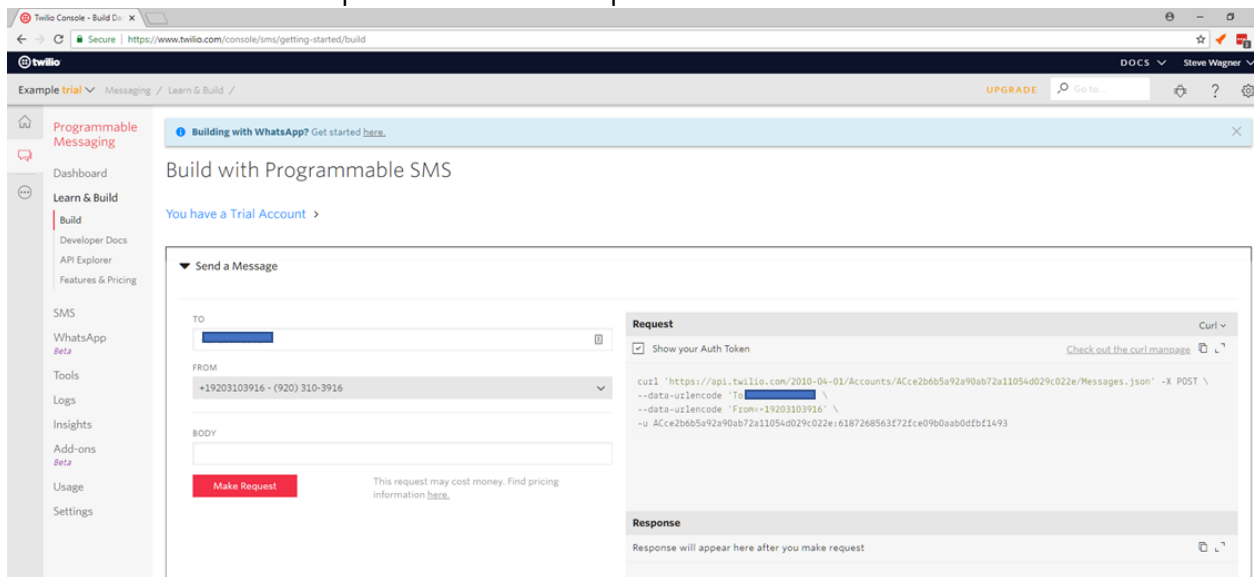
Twilio Console - Build De ×

Secure | https://www.twilio.com/console/sms/getting-started/build

twilio

DOCS Steve Wagner

Example trial Messaging / Learn & Build /

UPGRADE Go to...

Programmable Messaging

Dashboard

Learn & Build

Build

Developer Docs

API Explorer

Features & Pricing

SMS

WhatsApp
Beta

Tools

Logs

Insights

Add-ons
Beta

Usage

Settings

Building with WhatsApp? Get started here.

Build with Programmable SMS

You have a Trial Account >

Send a Message

TO

FROM

+19203103916 - (920) 310-3916

BODY

Make Request

This request may cost money. Find pricing information here.

Request

Curl

Show your Auth Token

Check out the curl manpage

curl 'https://api.twilio.com/2010-04-01/Accounts/ACce2b6b5a92a90ab72a11054d029c022e/Messages.json' -X POST \
--data-urlencode 'To=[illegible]' \
--data-urlencode 'From=+19203103916' \
-u ACce2b6b5a92a90ab72a11054d029c022e:6187268563f72fce09b0aab0dfbf1493

Response

Response will appear here after you make request